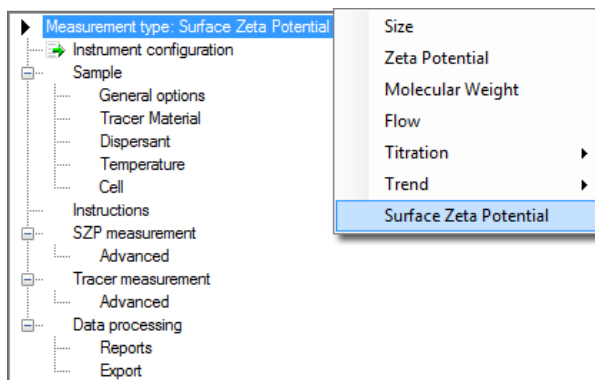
Measurement type: Surface Zeta Potential
Instrument configuration
Sample
General options
Tracer Material
Dispersant
Temperature
Cell
Instructions
SZP measurement
Advanced
Tracer measurement
Advanced
Data processing
Reports
Export

Size
Zeta Potential
Molecular Weight
Flow
Titration
Trend
Surface Zeta Potential